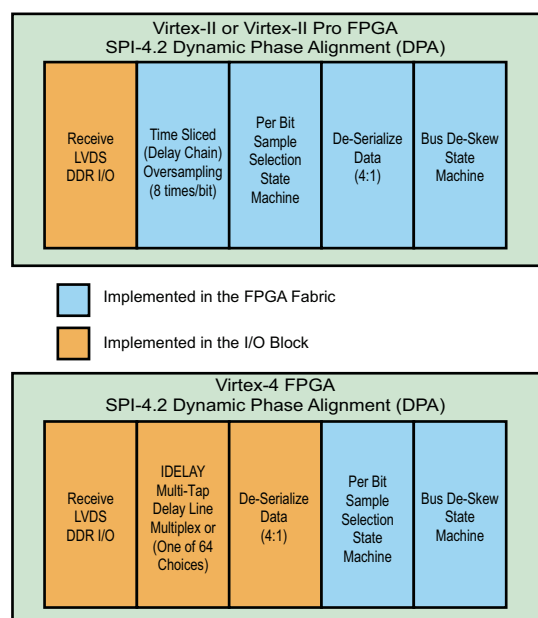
Virtex-II or Virtex-II Pro FPGA
SPI-4.2 Dynamic Phase Alignment (DPA)

Receive LVDS DDR I/O

Time Sliced (Delay Chain) Oversampling (8 times/bit)

Per Bit Sample Selection State Machine

De-Serialize Data (4:1)

Bus De-Skew State Machine

Implemented in the FPGA Fabric

Implemented in the I/O Block

Virtex-4 FPGA
SPI-4.2 Dynamic Phase Alignment (DPA)

Receive LVDS DDR I/O

IDELAY Multi-Tap Delay Line Multiplex or (One of 64 Choices)

De-Serialize Data (4:1)

Per Bit Sample Selection State Machine

Bus De-Skew State Machine